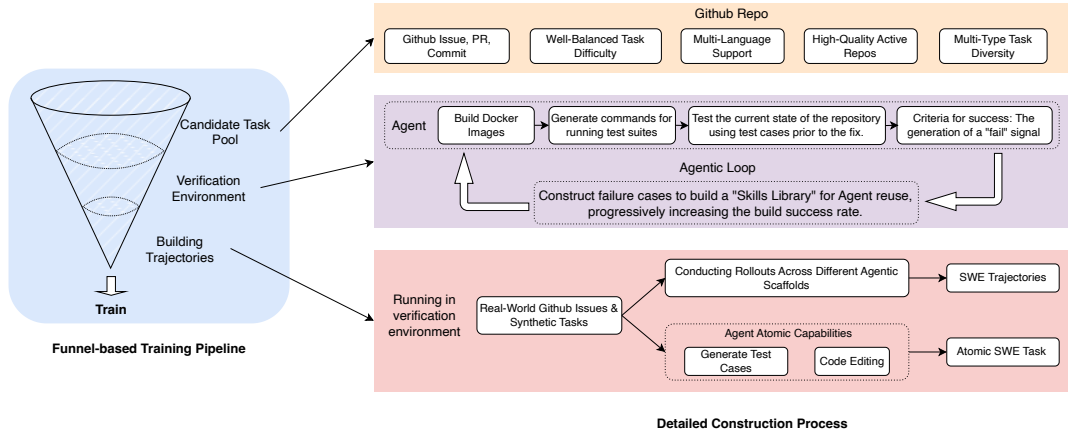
Candidate Task Pool

Verification Environment

Building Trajectories

Train

Funnel-based Training Pipeline

Github Repo

Github Issue, PR, Commit

Well-Balanced Task Difficulty

Multi-Language Support

High-Quality Active Repos

Multi-Type Task Diversity

Agent

Build Docker Images

Generate commands for running test suites

Test the current state of the repository using test cases prior to the fix.

Criteria for success: The generation of a "fail" signal

Agentic Loop

Construct failure cases to build a "Skills Library" for Agent reuse, progressively increasing the build success rate.

Running in verification environment

Real-World Github Issues & Synthetic Tasks

Conducting Rollouts Across Different Agentic Scaffolds

SWE Trajectories

Agent Atomic Capabilities

Generate Test Cases

Code Editing

Atomic SWE Task

Detailed Construction Process